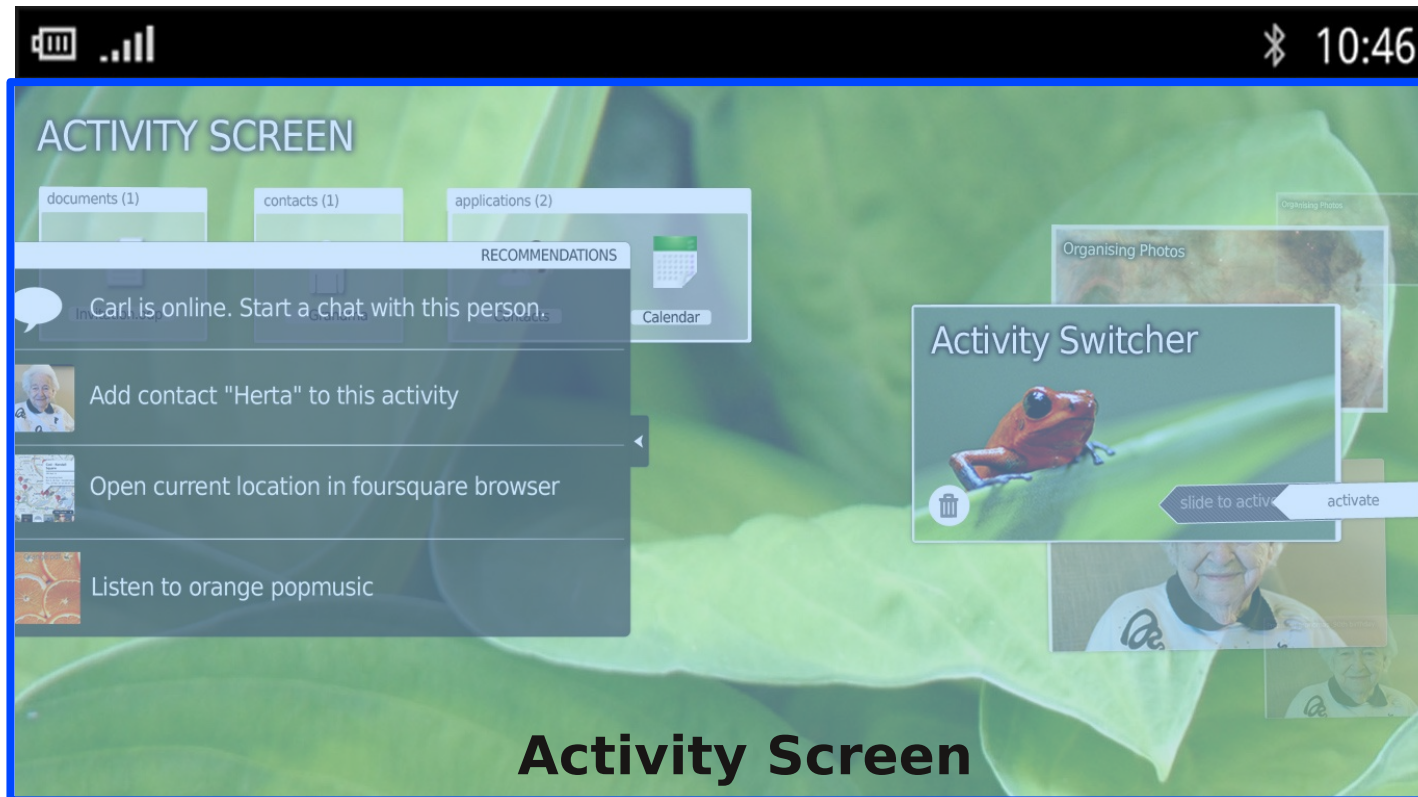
10:46

ACTIVITY SCREEN

documents (1)

contacts (1)

applications (2)

RECOMMENDATIONS

Carl is online. Start a chat with this person.

Calendar

Add contact "Herta" to this activity

Open current location in foursquare browser

Listen to orange popmusic

Organising Photos

Organising Photos

Activity Switcher

slide to activ

activate

Activity Screen